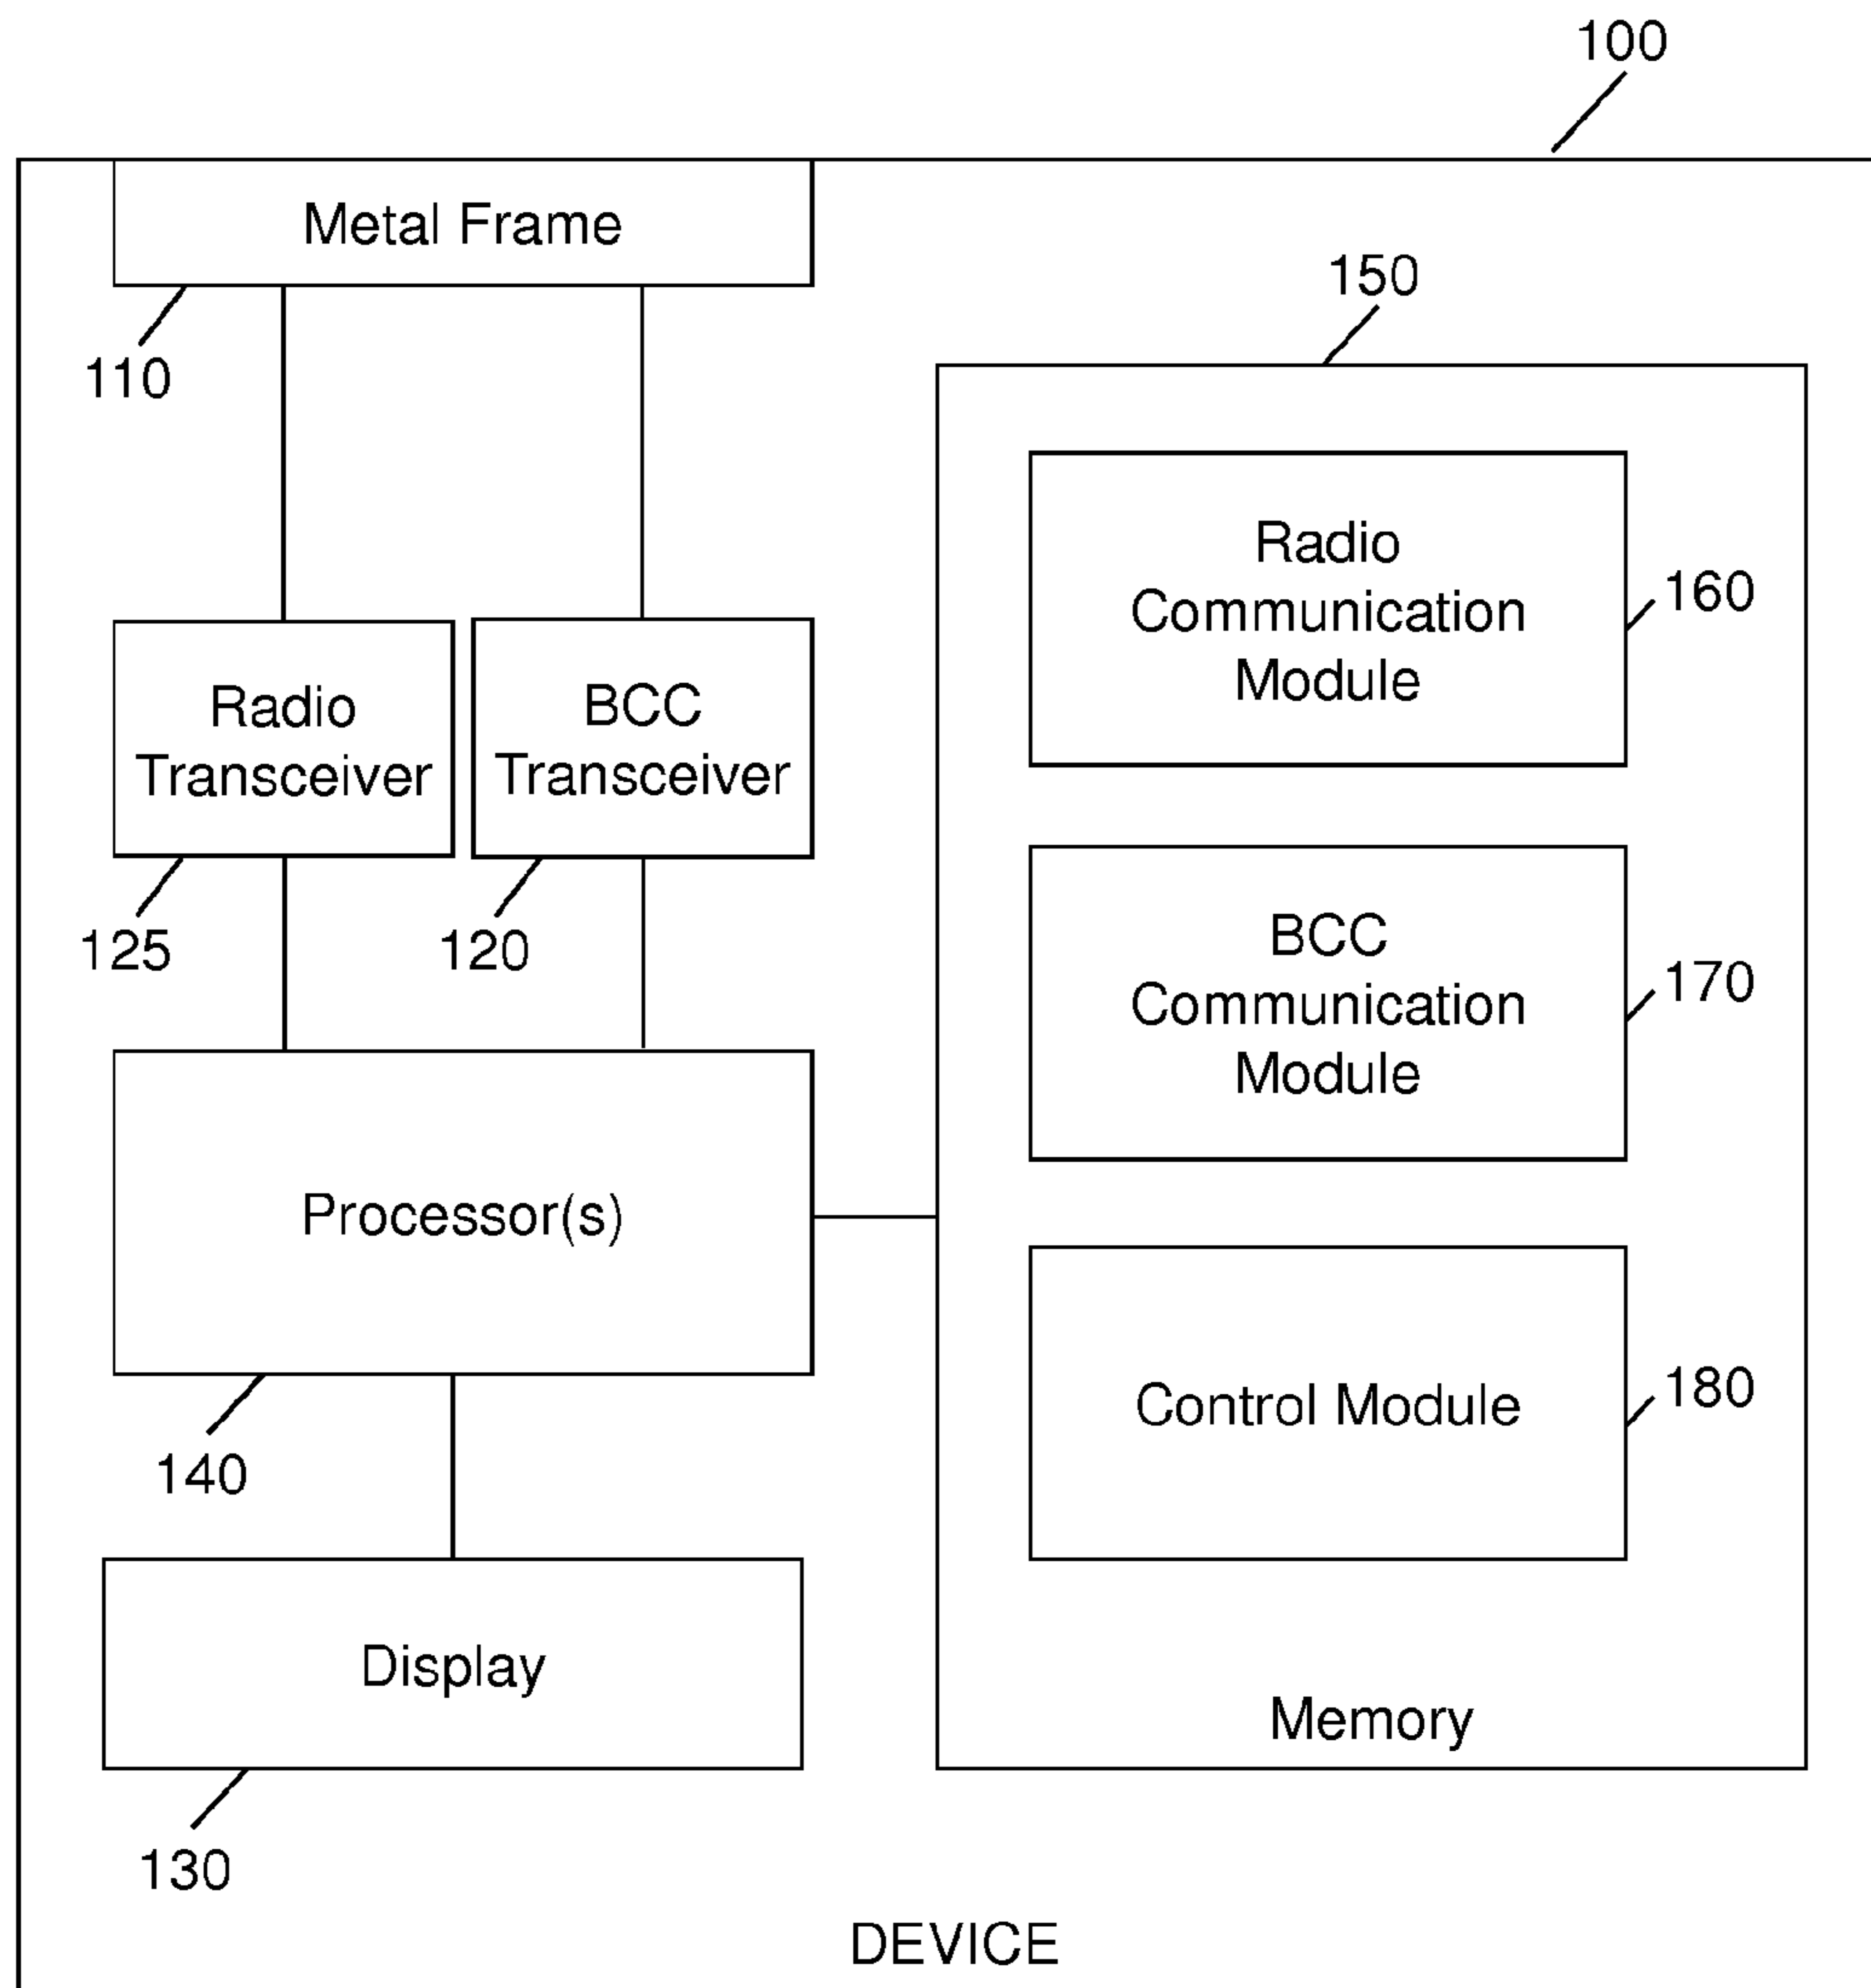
100

Metal Frame

110

150

Radio Communication Module

160

Radio Transceiver

BCC Transceiver

125

120

BCC Communication Module

170

Processor(s)

Control Module

180

140

Display

Memory

130

DEVICE